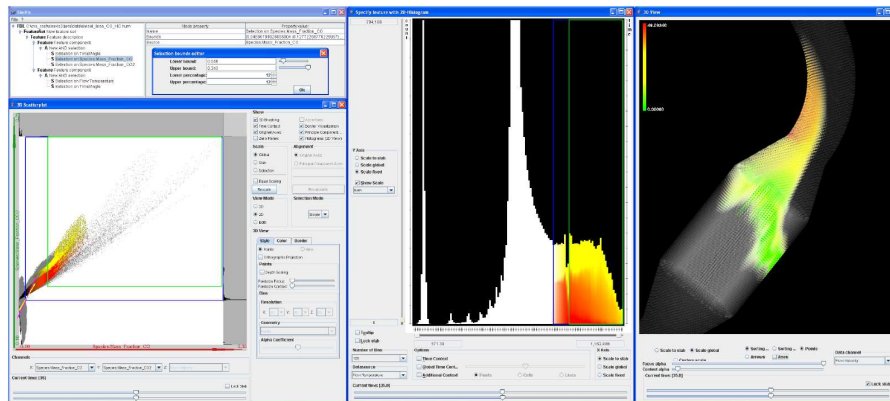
SimVis
File ?
FDL ...
Feature set
Feature
Feature
New AND selection
Selection on Species Mass_Fraction_O2
Selection on Species Mass_Fraction_CO
Selection on TimeRagle
Feature
New AND selection
Selection on Time Temperature
Selection on TimeRagle
Node property
Property value
Name
Bounds
Source
Selection bounds editor
Lower bound: 0.158
Upper bound: 0.243
Lower percentage:
Upper percentage:
Ok
2D Scatterplot
Show
Scale
Global
Zoom
Selection
Reset
View Mode
2D
Selection Mode
Alignment
3D View
Style
Color
Border
Points
Time
Resolution
Geometry
Alpha Coefficient
Channels
Species Mass_Fraction_CO
Species Mass_Fraction_CO2
Current time: [26]
Species Mass_Fraction_CO
Lock time
Species feature with 2D histogram
Y Axis
Scale to stub
Scale global
Scale fixed
Show Scale
Number of bins
Reference
Flow Temperature
Options
Time Control
Global Time Cont...
Additional Control
X Axis
Scale to stub
Scale global
Scale fixed
Current time: [26.0]
3D View
48.29400
0.00080
Scale to stub
Scale global
Current time: [26.0]
Lock time